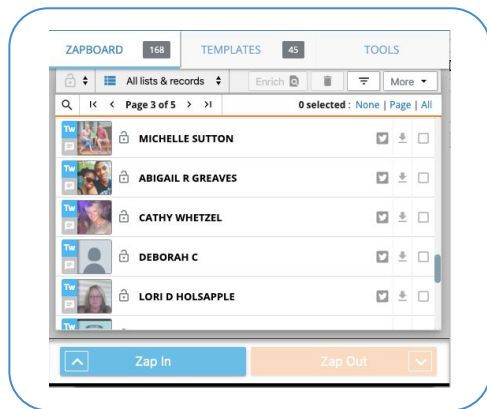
ZAPBOARD 168 TEMPLATES 45 TOOLS

All lists & records Enrich More

Page 3 of 5 0 selected : None | Page | All

Tw MICHELLE SUTTON

Tw ABIGAIL R GREAVES

Tw CATHY WHETZEL

Tw DEBORAH C

Tw LORI D HOLSAPPLE

Tw

Zap In Zap Out